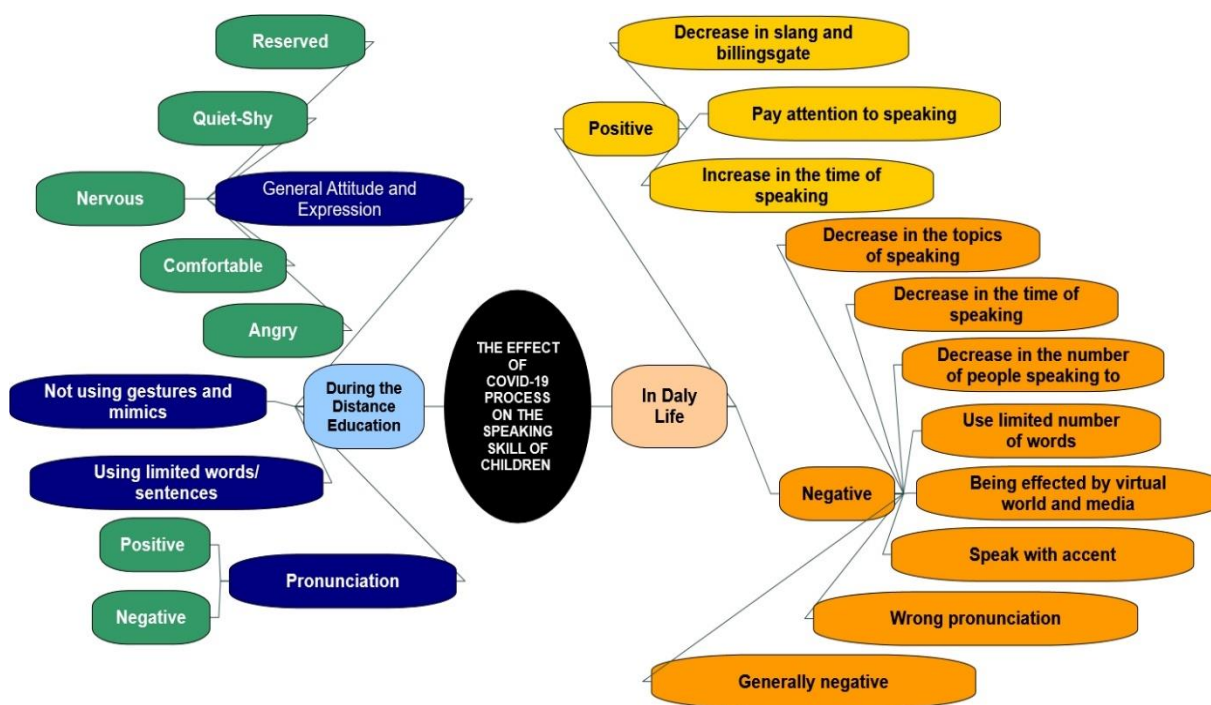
THE EFFECT OF COVID-19 PROCESS ON THE SPEAKING SKILL OF CHILDREN

During the Distance Education

General Attitude and Expression

Reserved

Quiet-Shy

Nervous

Comfortable

Angry

Not using gestures and mimics

Using limited words/ sentences

Pronunciation

Positive

Negative

In Daly Life

Positive

Decrease in slang and billingsgate

Pay attention to speaking

Increase in the time of speaking

Negative

Decrease in the topics of speaking

Decrease in the time of speaking

Decrease in the number of people speaking to

Use limited number of words

Being effected by virtual world and media

Speak with accent

Wrong pronunciation

Generally negative